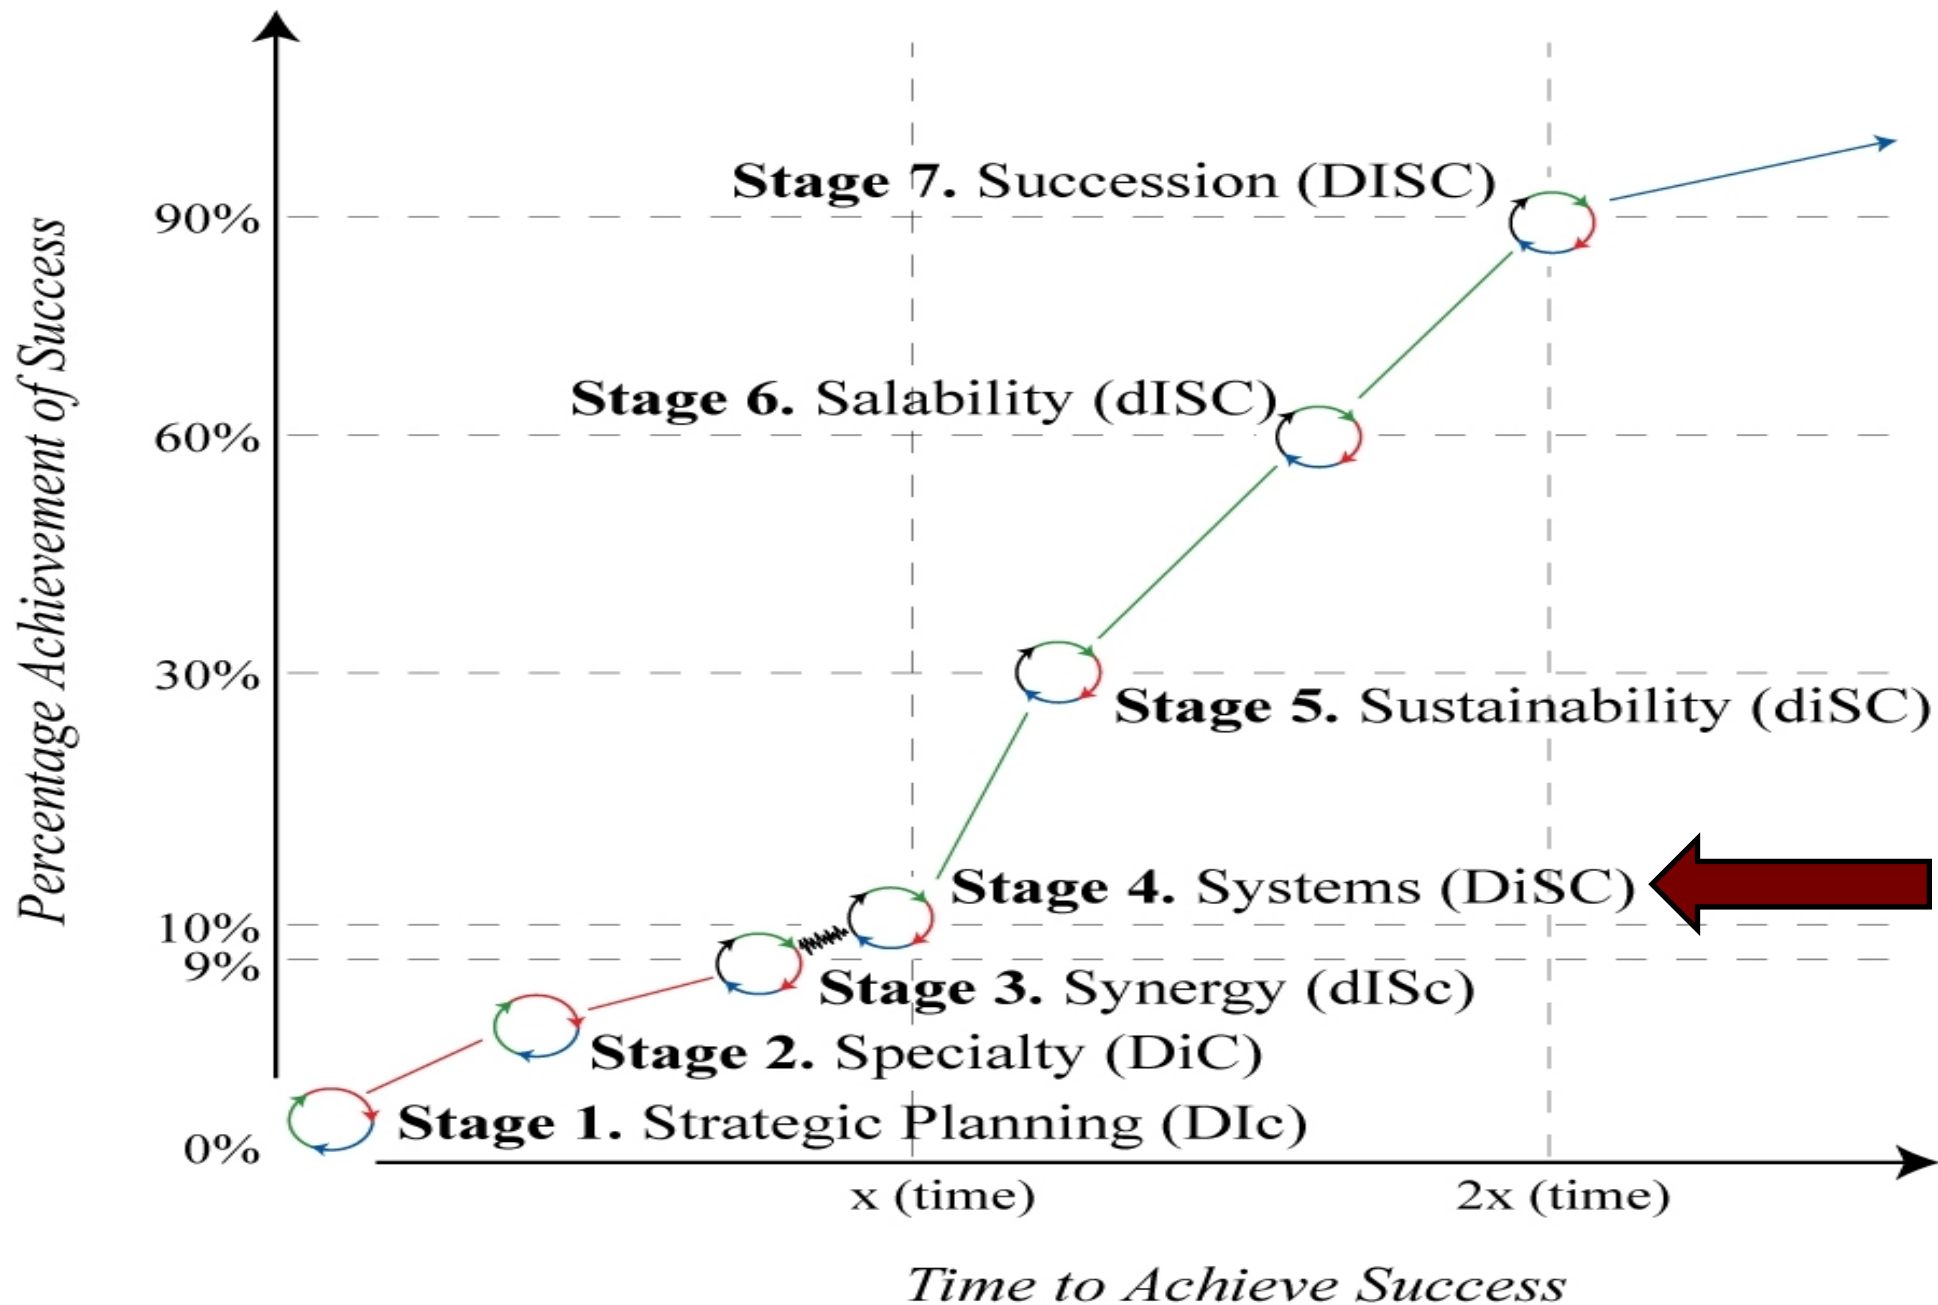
Percentage Achievement of Success

90%

60%

30%

10%
9%

0%

Stage 7. Succession (DISC)

Stage 6. Salability (dISC)

Stage 5. Sustainability (diSC)

Stage 4. Systems (DiSC)

Stage 3. Synergy (dISc)

Stage 2. Specialty (DiC)

Stage 1. Strategic Planning (DIc)

x (time)

2x (time)

Time to Achieve Success